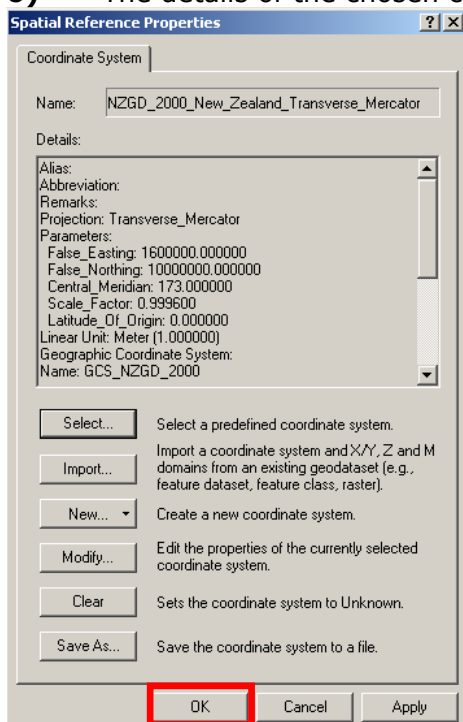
The details of the chosen c

Spatial Reference Properties ? X

Coordinate System

Name: NZGD_2000_New_Zealand_Transverse_Mercator

Details:

Alias:
Abbreviation:
Remarks:
Projection: Transverse_Mercator
Parameters:
False_Easting: 1600000.000000
False_Northing: 10000000.000000
Central_Meridian: 173.000000
Scale_Factor: 0.999600
Latitude_Of_Origin: 0.000000
Linear Unit: Meter (1.000000)
Geographic Coordinate System:
Name: GCS_NZGD_2000

Select... Select a predefined coordinate system.

Import... Import a coordinate system and X/Y, Z and M domains from an existing geodataset (e.g., feature dataset, feature class, raster).

New... Create a new coordinate system.

Modify... Edit the properties of the currently selected coordinate system.

Clear Sets the coordinate system to Unknown.

Save As... Save the coordinate system to a file.

OK Cancel Apply